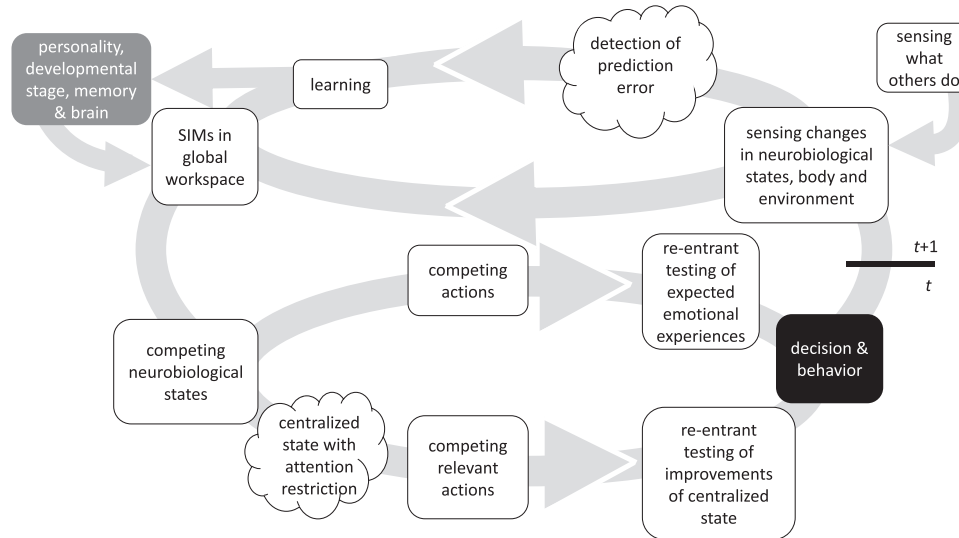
personality, developmental stage, memory & brain

learning

detection of prediction error

sensing what others do

SIMs in global workspace

sensing changes in neurobiological states, body and environment

$t$+1

$t$

competing actions

re-entrant testing of expected emotional experiences

competing neurobiological states

decision & behavior

centralized state with attention restriction

competing relevant actions

re-entrant testing of improvements of centralized state